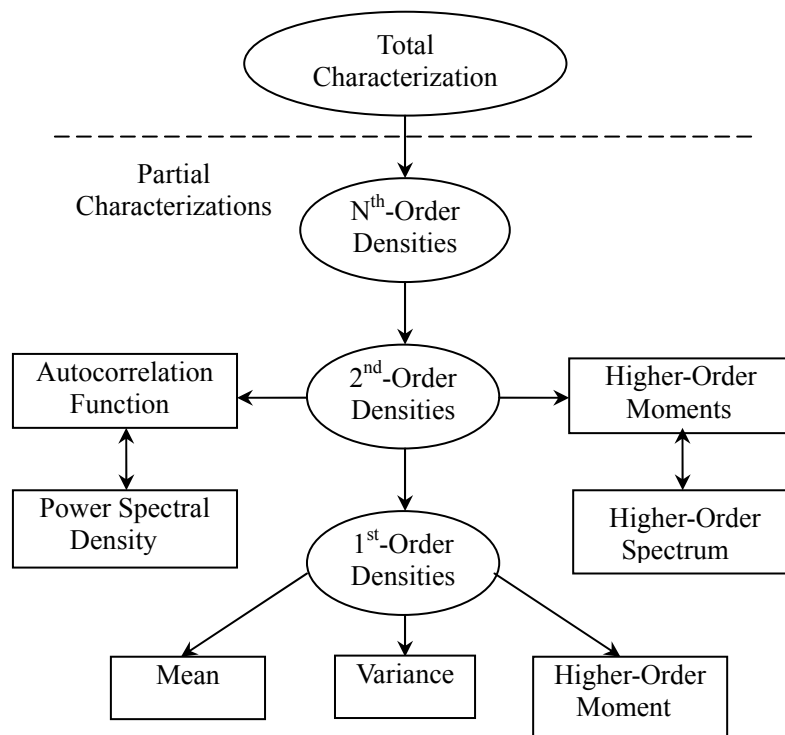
Total Characterization

Partial Characterizations

N$^{th}$-Order Densities

Autocorrelation Function

2$^{nd}$-Order Densities

Higher-Order Moments

Power Spectral Density

Higher-Order Spectrum

1$^{st}$-Order Densities

Mean

Variance

Higher-Order Moment